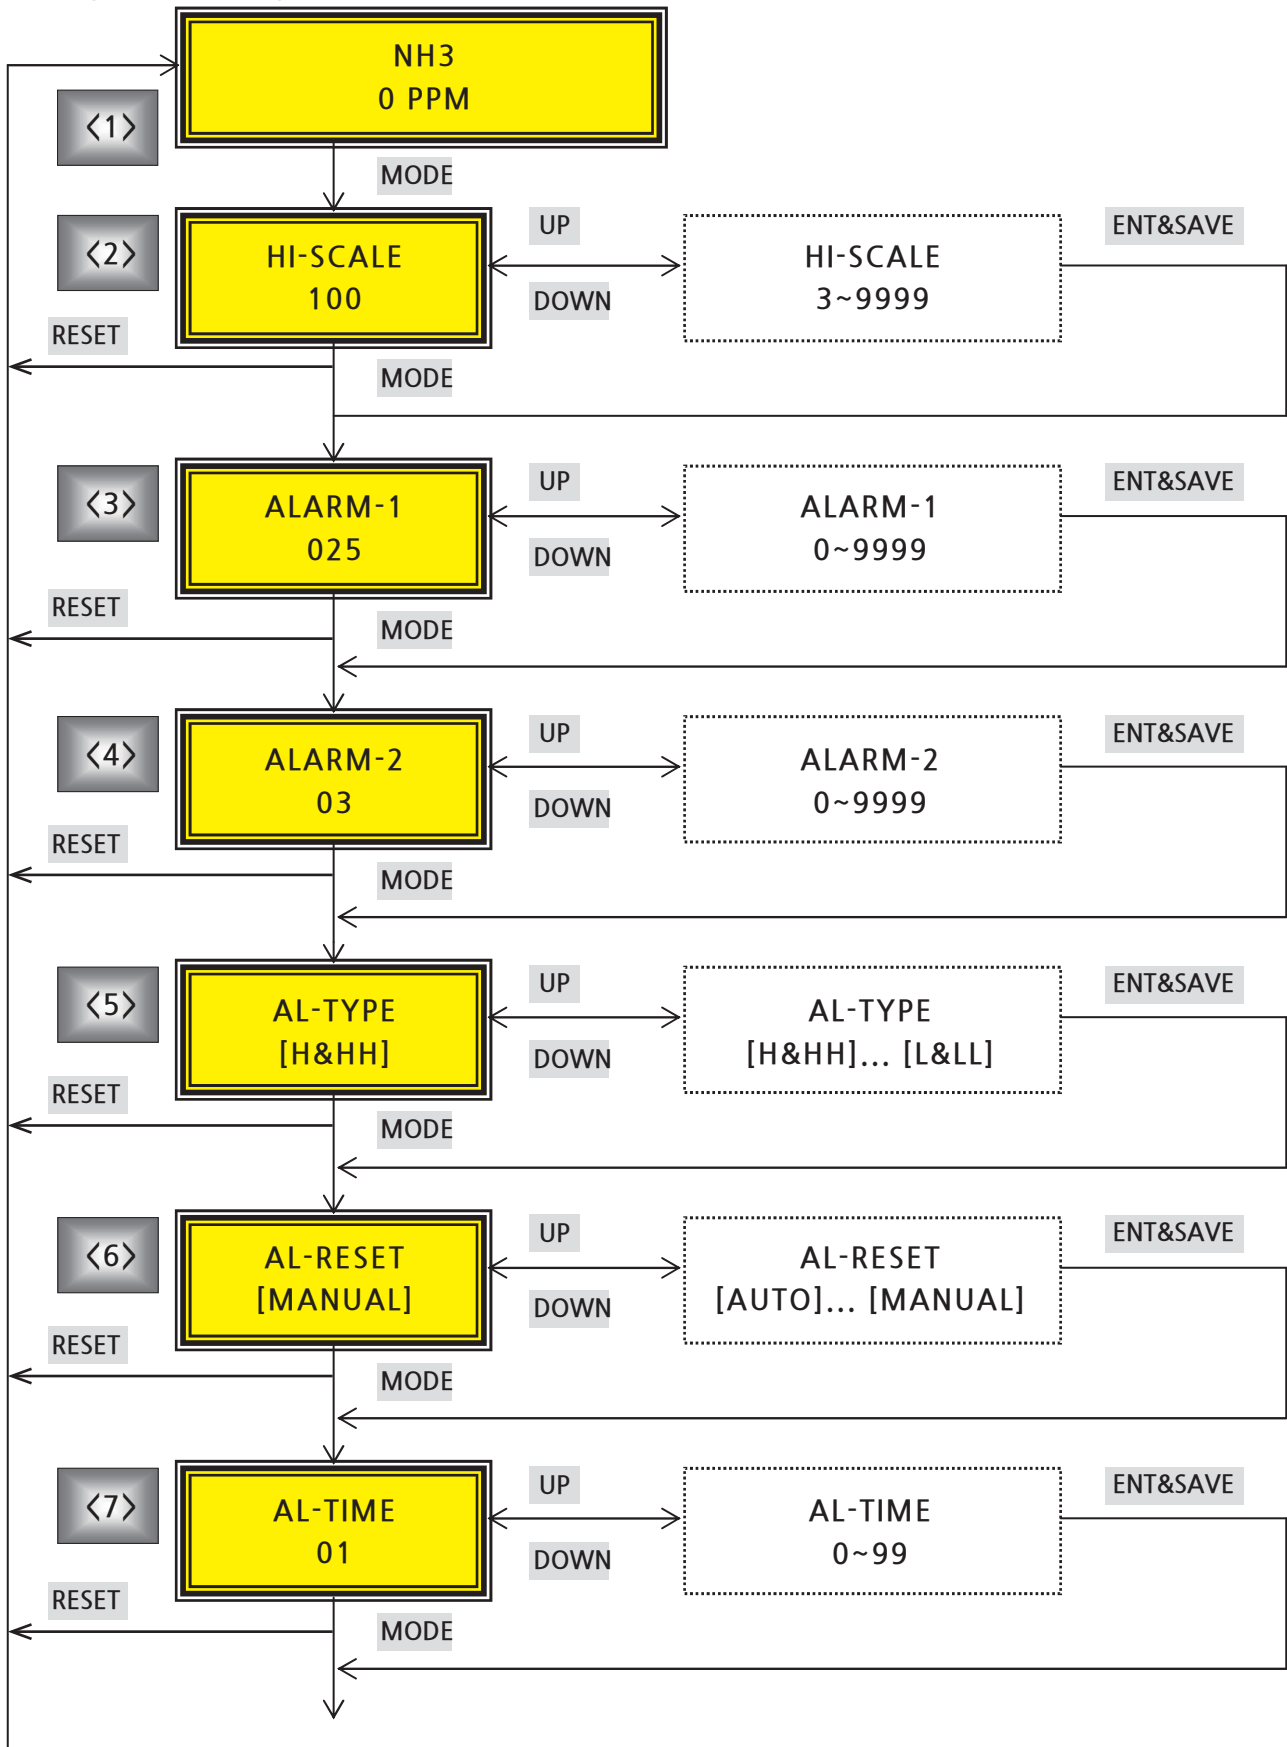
NH3
0 PPM

<1>

MODE

<2>

HI-SCALE
100

UP

DOWN

HI-SCALE
3~9999

ENT&SAVE

RESET

MODE

<3>

ALARM-1
025

UP

DOWN

ALARM-1
0~9999

ENT&SAVE

RESET

MODE

<4>

ALARM-2
03

UP

DOWN

ALARM-2
0~9999

ENT&SAVE

RESET

MODE

<5>

AL-TYPE
[H&HH]

UP

DOWN

AL-TYPE
[H&HH]... [L&LL]

ENT&SAVE

RESET

MODE

<6>

AL-RESET
[MANUAL]

UP

DOWN

AL-RESET
[AUTO]... [MANUAL]

ENT&SAVE

RESET

MODE

<7>

AL-TIME
01

UP

DOWN

AL-TIME
0~99

ENT&SAVE

RESET

MODE